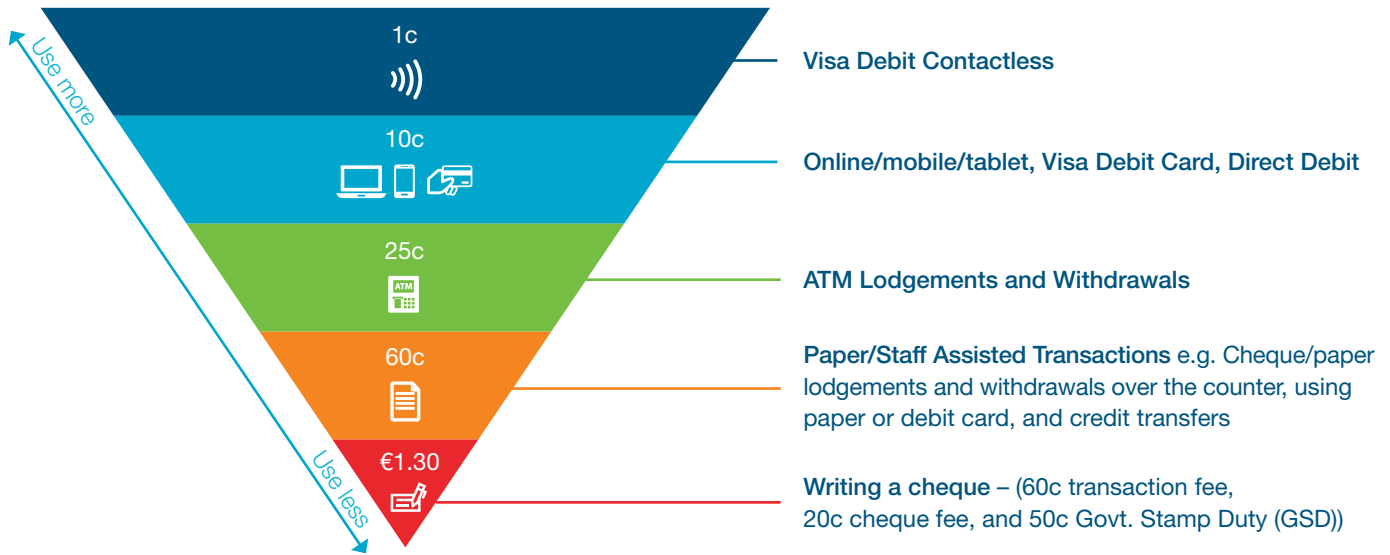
Use more

Use less

1c

Visa Debit Contactless

10c

Online/mobile/tablet, Visa Debit Card, Direct Debit

25c

ATM

ATM Lodgements and Withdrawals

60c

Paper/Staff Assisted Transactions e.g. Cheque/paper lodgements and withdrawals over the counter, using paper or debit card, and credit transfers

€1.30

Writing a cheque – (60c transaction fee, 20c cheque fee, and 50c Govt. Stamp Duty (GSD))